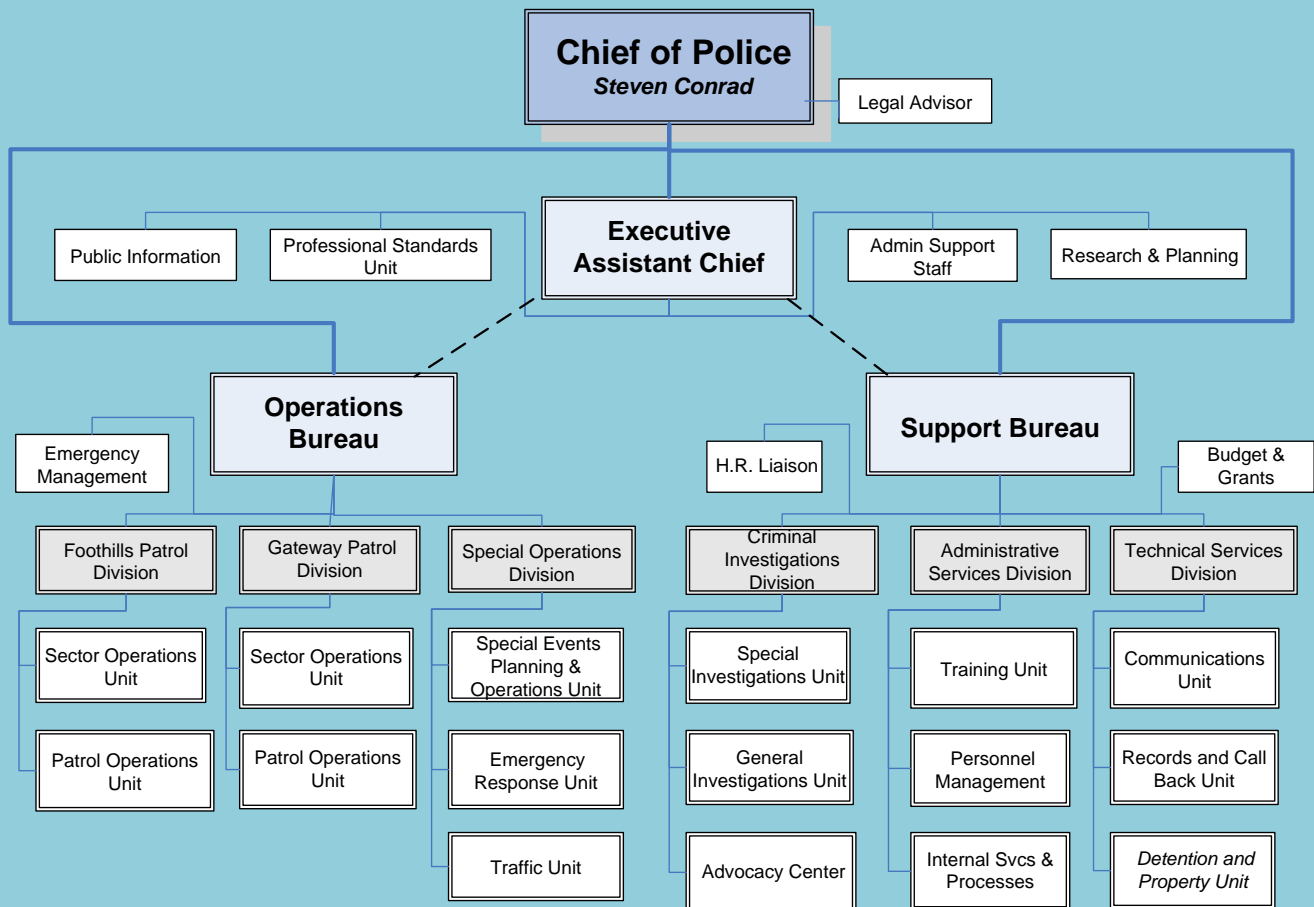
Chief of Police
Steven Conrad

Legal Advisor

Public Information

Professional Standards Unit

Executive Assistant Chief

Admin Support Staff

Research & Planning

Operations Bureau

Emergency Management

Support Bureau

H.R. Liaison

Budget & Grants

Foothills Patrol Division

Gateway Patrol Division

Special Operations Division

Criminal Investigations Division

Administrative Services Division

Technical Services Division

Sector Operations Unit

Patrol Operations Unit

Sector Operations Unit

Patrol Operations Unit

Special Events Planning & Operations Unit

Emergency Response Unit

Traffic Unit

Special Investigations Unit

General Investigations Unit

Advocacy Center

Training Unit

Personnel Management

Internal Svcs & Processes

Communications Unit

Records and Call Back Unit

Detention and Property Unit